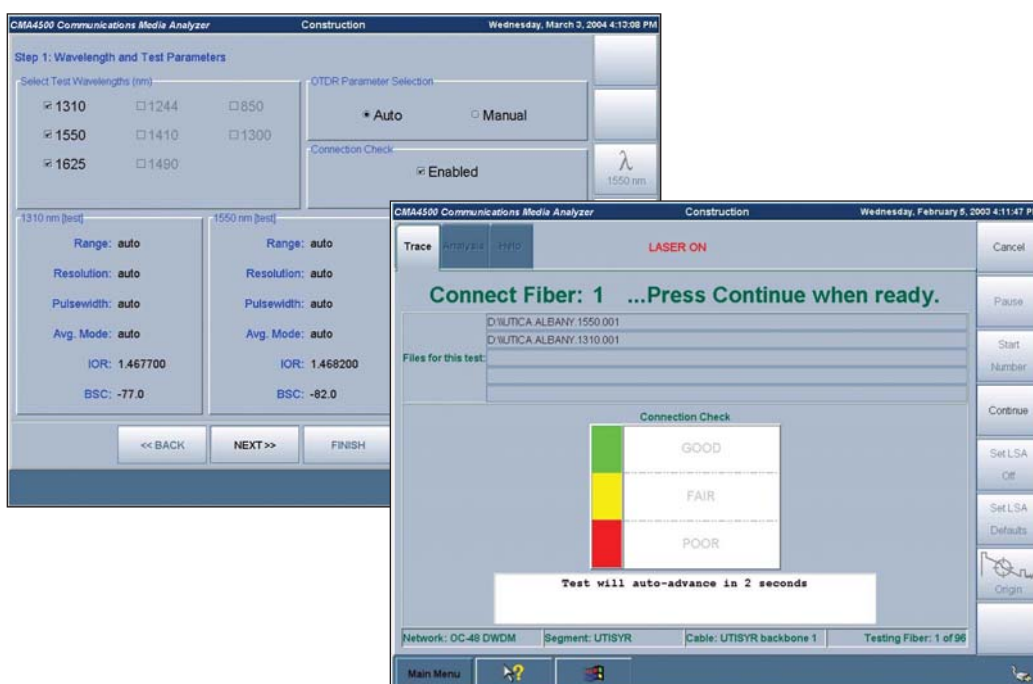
CMA4500 Communications Media Analyzer
Construction
Wednesday, March 3, 2004 4:13:08 PM

Step 1: Wavelength and Test Parameters

Select Test Wavelengths (nm)
☒1310 ☐1244 ☐850
☒1550 ☐1410 ☐1300
☒1625 ☐1490

OTDR Parameter Selection
• Auto ○ Manual

Connection Check
☒ Enabled

λ
1550 nm

1310 nm [test]
Range: auto
Resolution: auto
Pulsewidth: auto
Avg. Mode: auto
IOR: 1.467700
BSC: -77.0

1550 nm [test]
Range: auto
Resolution: auto
Pulsewidth: auto
Avg. Mode: auto
IOR: 1.468200
BSC: -82.0

<< BACK
NEXT >>
FINISH

CMA4500 Communications Media Analyzer
Construction
Wednesday, February 5, 2003 4:11:47 P

Trace
Analysis
Info
LASER ON

Cancel
Pause
Start Number
Continue
Set LSA Off
Set LSA Defaults
Origin

Connect Fiber: 1 ...Press Continue when ready.

Files for this test:
D:\\UTICA ALBANY.1550.001
D:\\UTICA ALBANY.1310.001

Connection Check
GOOD
FAIR
POOR

Test will auto-advance in 2 seconds

Network: OC-48 DWDM
Segment: UTISYR
Cable: UTISYR backbone 1
Testing Fiber: 1 of 96

Main Menu